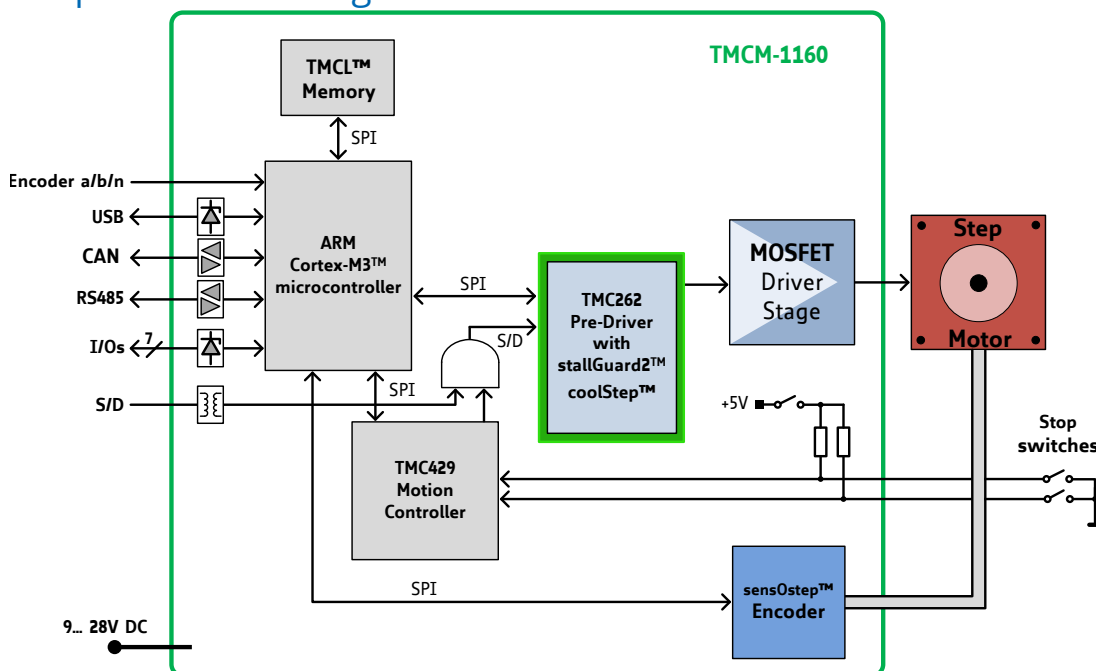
TMCM-1160

TMCL™ Memory

SPI

Encoder a/b/n

USB

CAN

RS485

I/Os

7

S/D

ARM Cortex-M3™ microcontroller

SPI

S/D

TMC262 Pre-Driver with stallGuard2™ coolStep™

MOSFET Driver Stage

Step

Motor

SPI

+5V

Stop switches

TMC429 Motion Controller

SPI

sensOstep™ Encoder

9… 28V DC